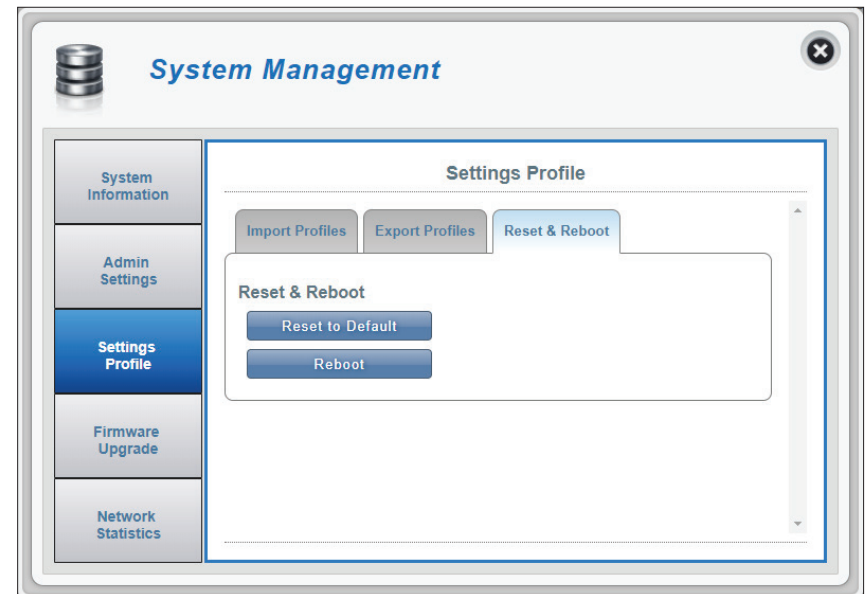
System Management

System Information

Admin Settings

Settings Profile

Firmware Upgrade

Network Statistics

Settings Profile

Import Profiles

Export Profiles

Reset & Reboot

Reset & Reboot

Reset to Default

Reboot